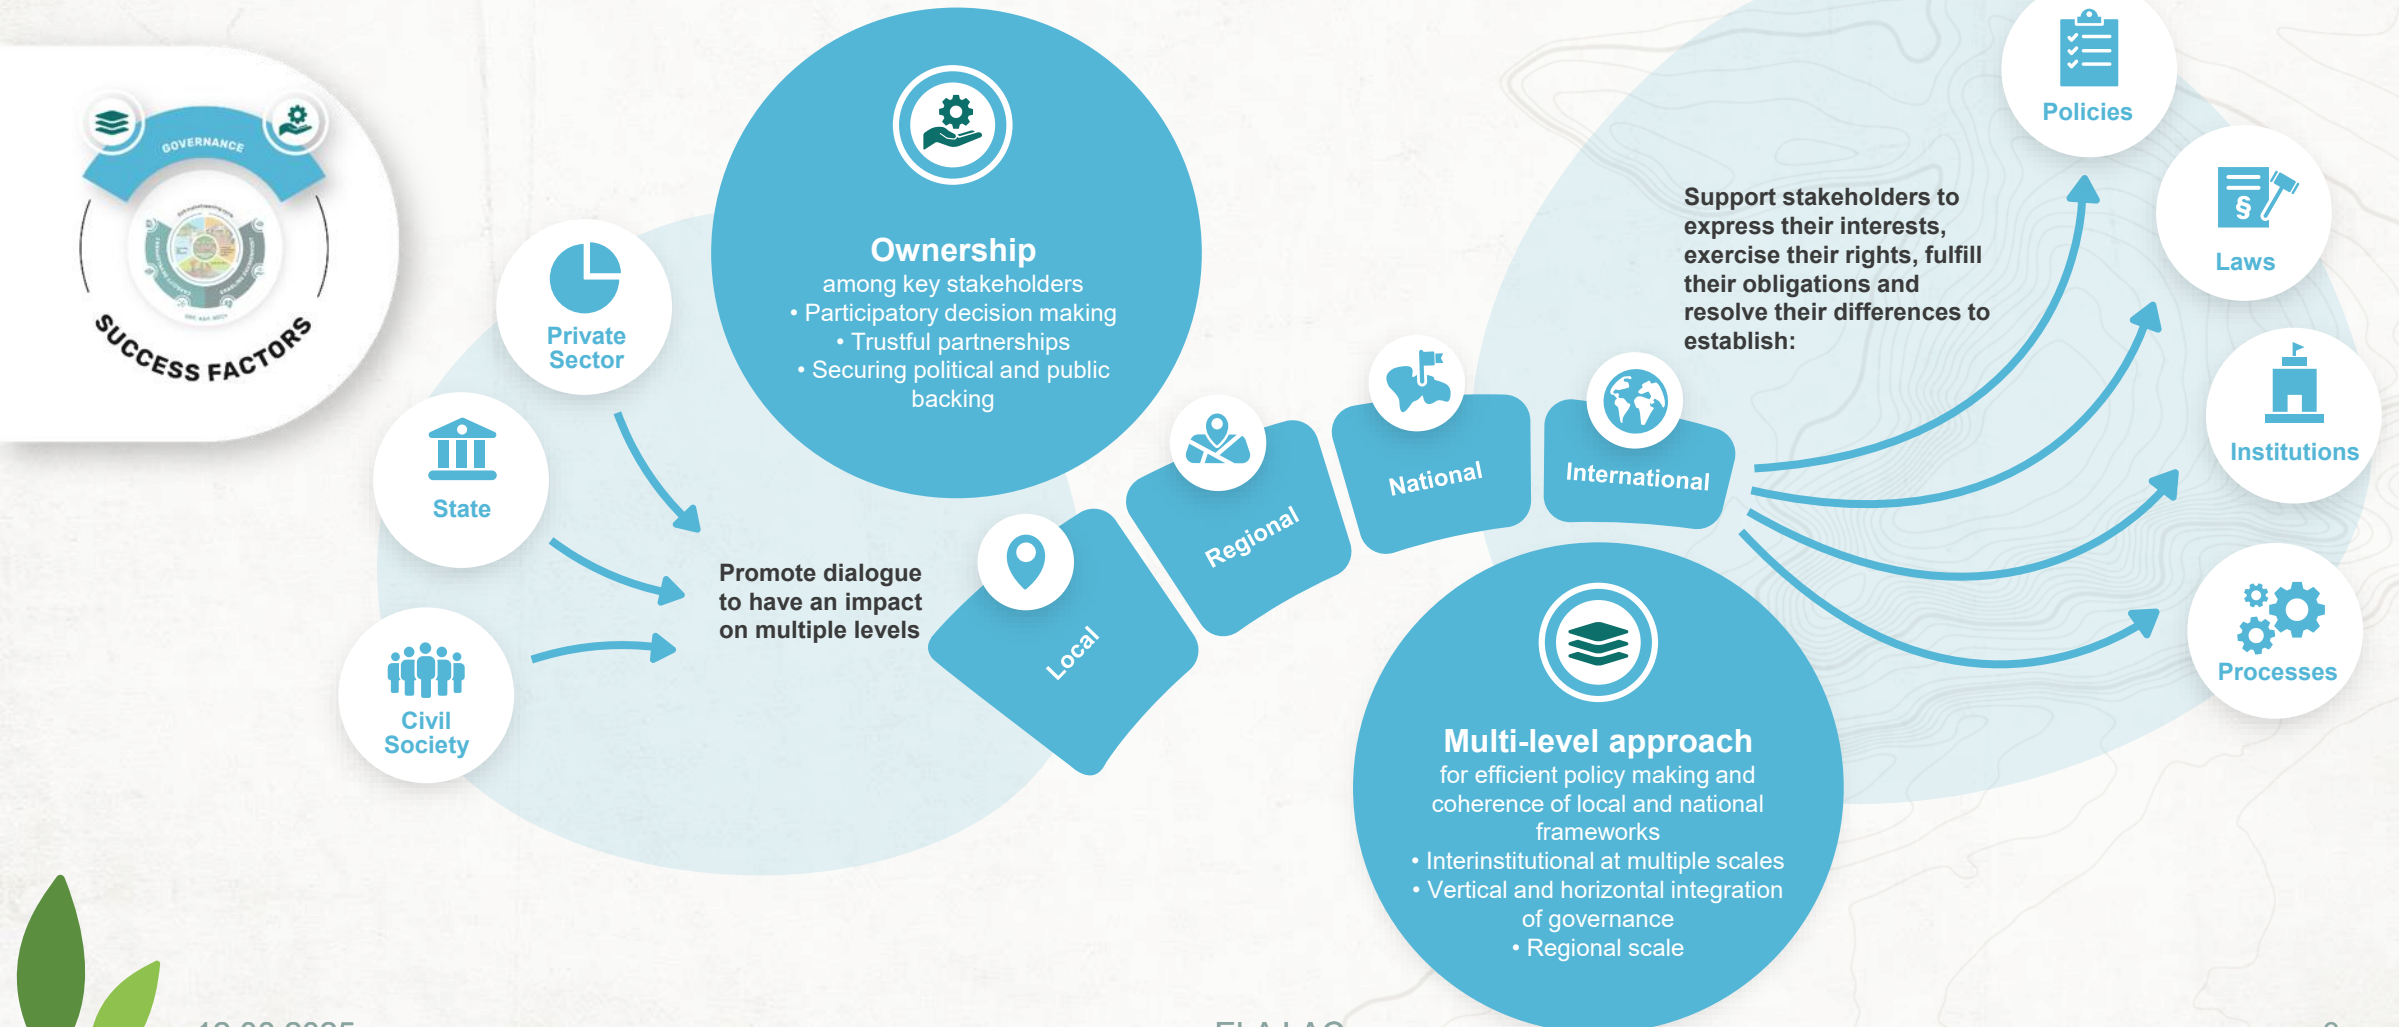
GOVERNANCE

SUCCESS FACTORS

Private Sector

State

Civil Society

Ownership
among key stakeholders
• Participatory decision making
• Trustful partnerships
• Securing political and public backing

Promote dialogue to have an impact on multiple levels

Local

Regional

National

International

Support stakeholders to express their interests, exercise their rights, fulfill their obligations and resolve their differences to establish:

Policies

Laws

Institutions

Processes

Multi-level approach
for efficient policy making and coherence of local and national frameworks
• Interinstitutional at multiple scales
• Vertical and horizontal integration of governance
• Regional scale

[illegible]

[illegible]